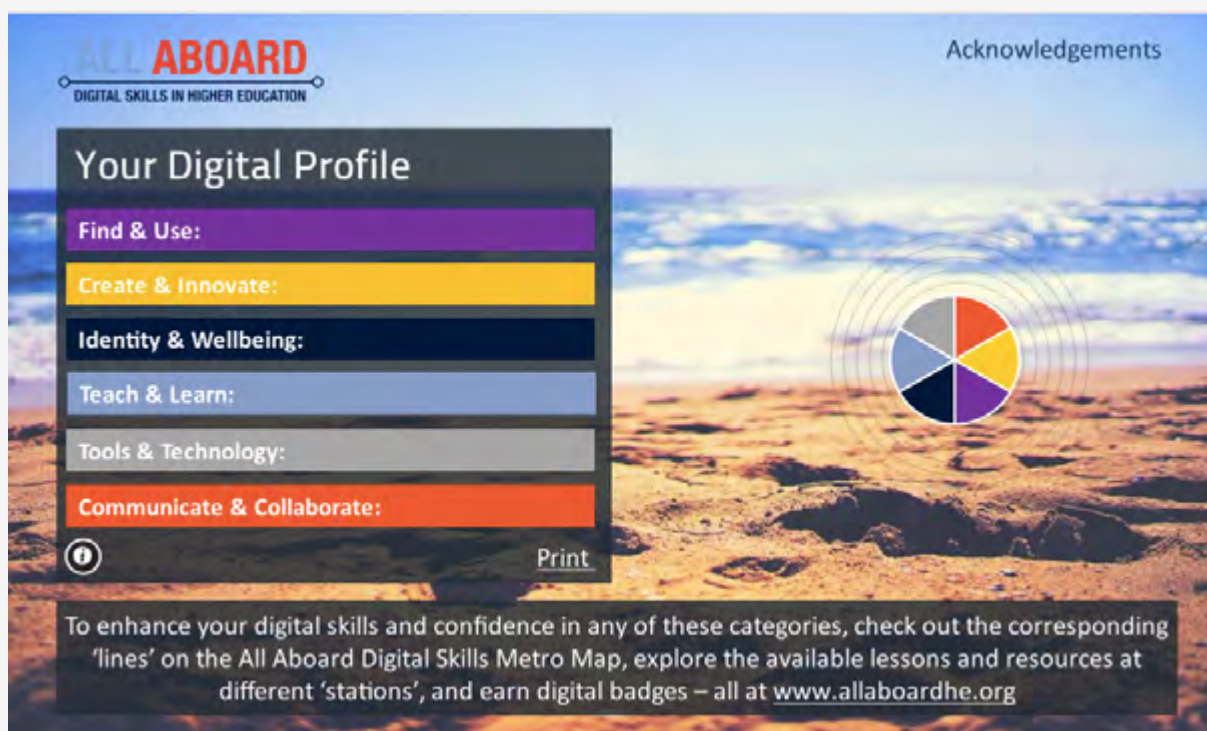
ALL ABOARD
DIGITAL SKILLS IN HIGHER EDUCATION

Acknowledgements

Your Digital Profile

Find & Use:

Create & Innovate:

Identity & Wellbeing:

Teach & Learn:

Tools & Technology:

Communicate & Collaborate:

Print

To enhance your digital skills and confidence in any of these categories, check out the corresponding 'lines' on the All Aboard Digital Skills Metro Map, explore the available lessons and resources at different 'stations', and earn digital badges – all at www.allaboardhe.org